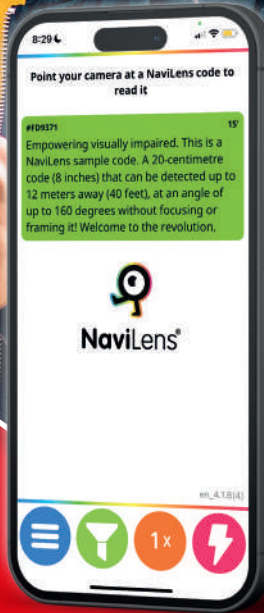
8:29

Point your camera at a NaviLens code to read it

#FD9371 15'

Empowering visually impaired. This is a NaviLens sample code. A 20-centimetre code (8 inches) that can be detected up to 12 meters away (40 feet), at an angle of up to 160 degrees without focusing or framing it! Welcome to the revolution.

NaviLens®

en_4.1.8(4)

1x